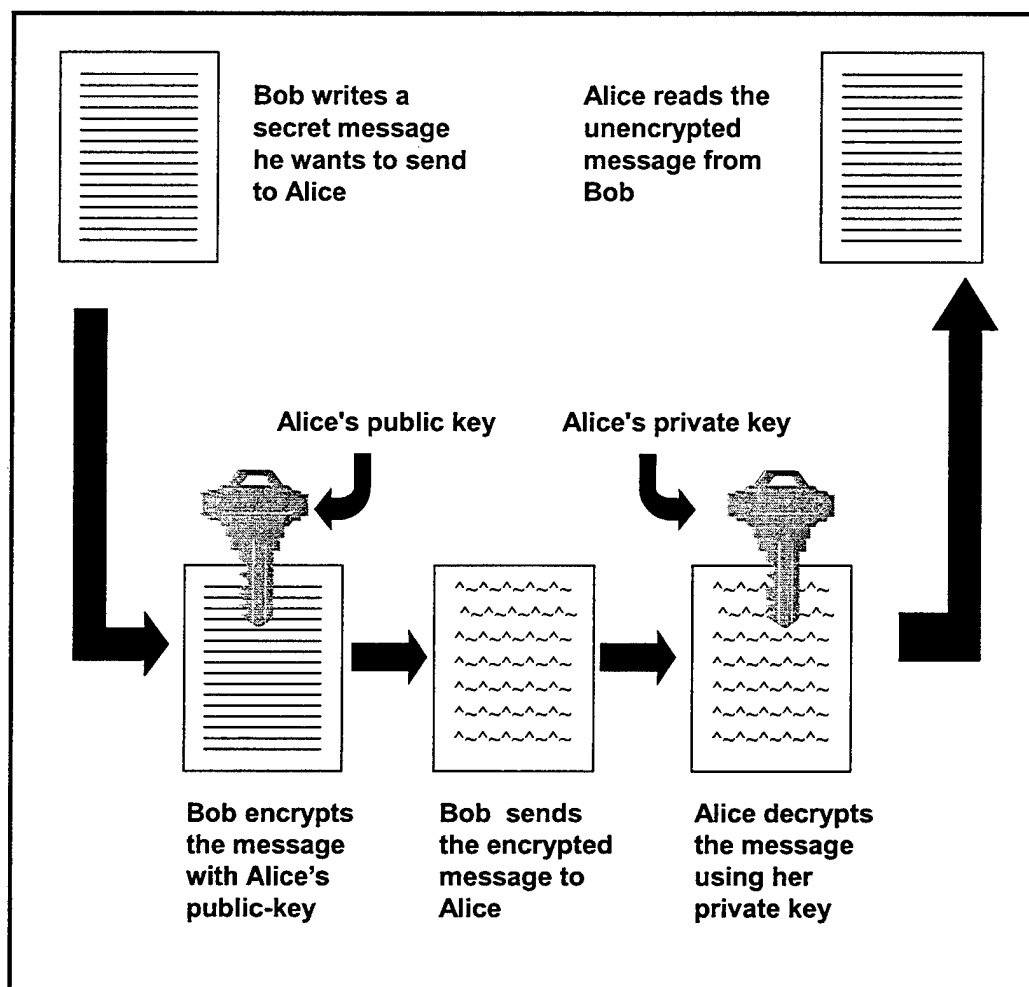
Bob writes a secret message he wants to send to Alice

Alice reads the unencrypted message from Bob

Alice's public key

Alice's private key

^~^~^~^~^~
^~^~^~^~^~
^~^~^~^~^~
^~^~^~^~^~
^~^~^~^~^~
^~^~^~^~^~
^~^~^~^~^~

^~^~^~^~^~
^~^~^~^~^~
^~^~^~^~^~
^~^~^~^~^~
^~^~^~^~^~
^~^~^~^~^~
^~^~^~^~^~

Bob encrypts the message with Alice's public-key

Bob sends the encrypted message to Alice

Alice decrypts the message using her private key